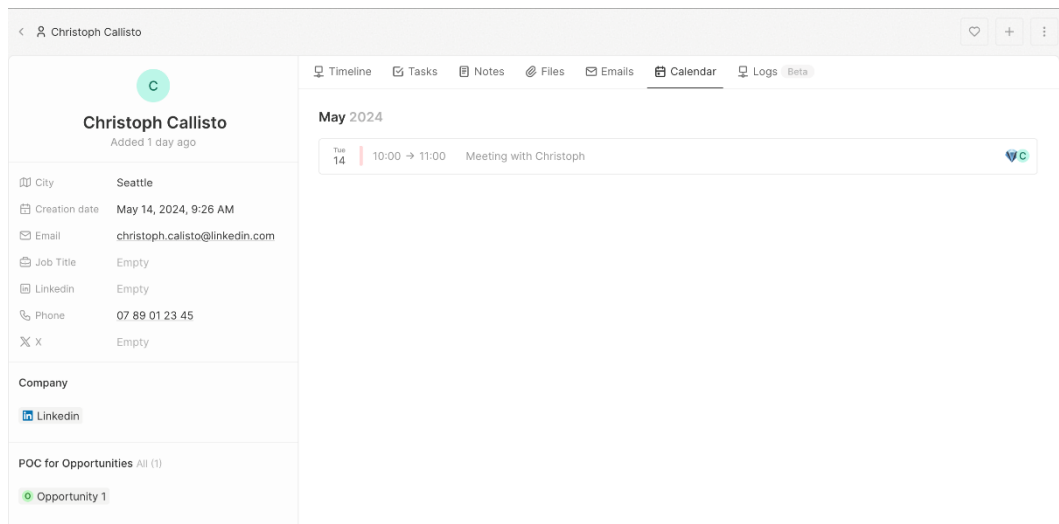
< Christoph Callisto

C

Christoph Callisto
Added 1 day ago

City Seattle
Creation date May 14, 2024, 9:26 AM
Email christoph.calisto@linkedin.com
Job Title Empty
Linkedin Empty
Phone 07 89 01 23 45
X Empty

Company

Linkedin

POC for Opportunities All (1)

O Opportunity 1

Timeline Tasks Notes Files Emails Calendar Logs Beta

May 2024

Tue 14 10:00 → 11:00 Meeting with Christoph C